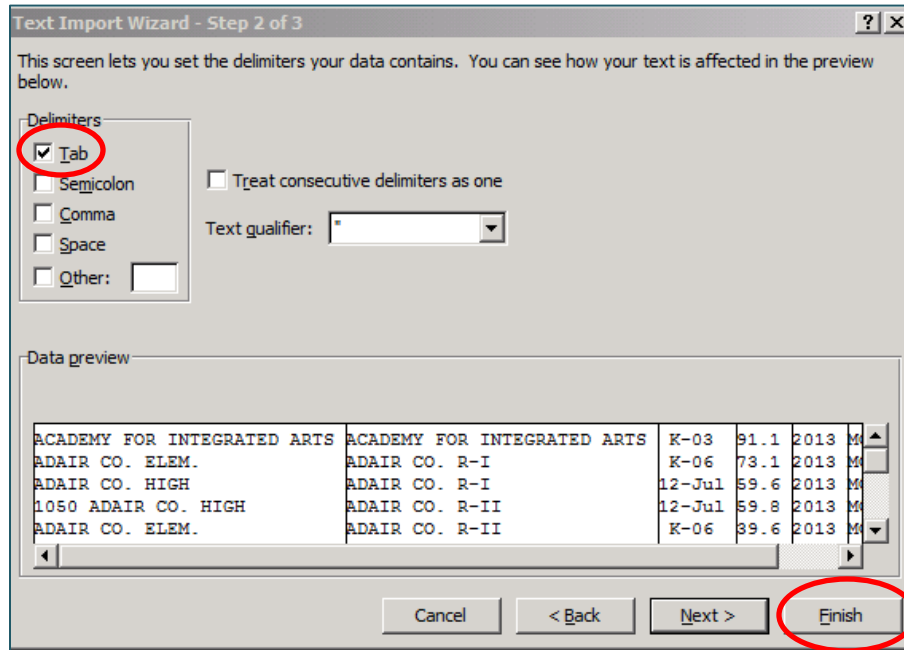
Text Import Wizard - Step 2 of 3

?

This screen lets you set the delimiters your data contains. You can see how your text is affected in the preview below.

Delimiters

Tab

Semicolon

Comma

Space

Other:

Treat consecutive delimiters as one

Text qualifier: "

Data preview

| ACADEMY FOR INTEGRATED ARTS | ACADEMY FOR INTEGRATED ARTS | K-03 | 91.1 | 2013 | M |
|---|---|---|---|---|---|
| ADAIR CO. ELEM. | ADAIR CO. R-I | K-06 | 73.1 | 2013 | M |
| ADAIR CO. HIGH | ADAIR CO. R-I | 12-Jul | 59.6 | 2013 | M |
| 1050 ADAIR CO. HIGH | ADAIR CO. R-II | 12-Jul | 59.8 | 2013 | M |
| ADAIR CO. ELEM. | ADAIR CO. R-II | K-06 | 39.6 | 2013 | M |

Cancel

< Back

Next >

Finish